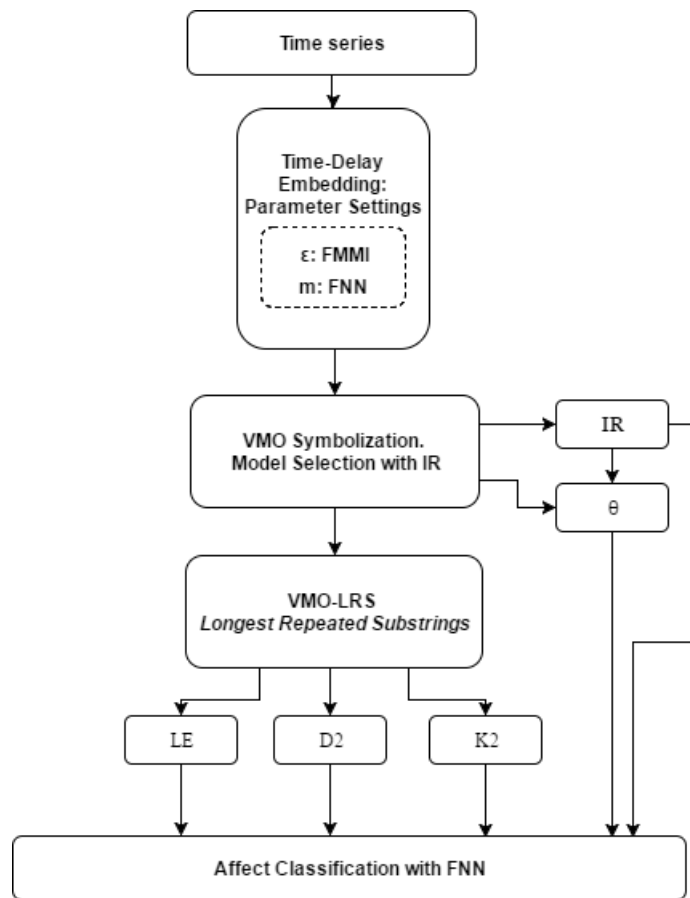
Time series

Time-Delay Embedding: Parameter Settings

ε: FMMI

m: FNN

VMO Symbolization. Model Selection with IR

IR

θ

VMO-LRS
*Longest Repeated Substrings*

LE

D2

K2

Affect Classification with FNN